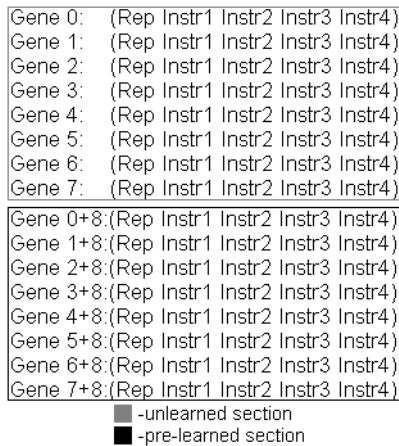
Gene 0: (Rep Instr1 Instr2 Instr3 Instr4)
Gene 1: (Rep Instr1 Instr2 Instr3 Instr4)
Gene 2: (Rep Instr1 Instr2 Instr3 Instr4)
Gene 3: (Rep Instr1 Instr2 Instr3 Instr4)
Gene 4: (Rep Instr1 Instr2 Instr3 Instr4)
Gene 5: (Rep Instr1 Instr2 Instr3 Instr4)
Gene 6: (Rep Instr1 Instr2 Instr3 Instr4)
Gene 7: (Rep Instr1 Instr2 Instr3 Instr4)

Gene 0+8:(Rep Instr1 Instr2 Instr3 Instr4)
Gene 1+8:(Rep Instr1 Instr2 Instr3 Instr4)
Gene 2+8:(Rep Instr1 Instr2 Instr3 Instr4)
Gene 3+8:(Rep Instr1 Instr2 Instr3 Instr4)
Gene 4+8:(Rep Instr1 Instr2 Instr3 Instr4)
Gene 5+8:(Rep Instr1 Instr2 Instr3 Instr4)
Gene 6+8:(Rep Instr1 Instr2 Instr3 Instr4)
Gene 7+8:(Rep Instr1 Instr2 Instr3 Instr4)

-unlearned section
-pre-learned section